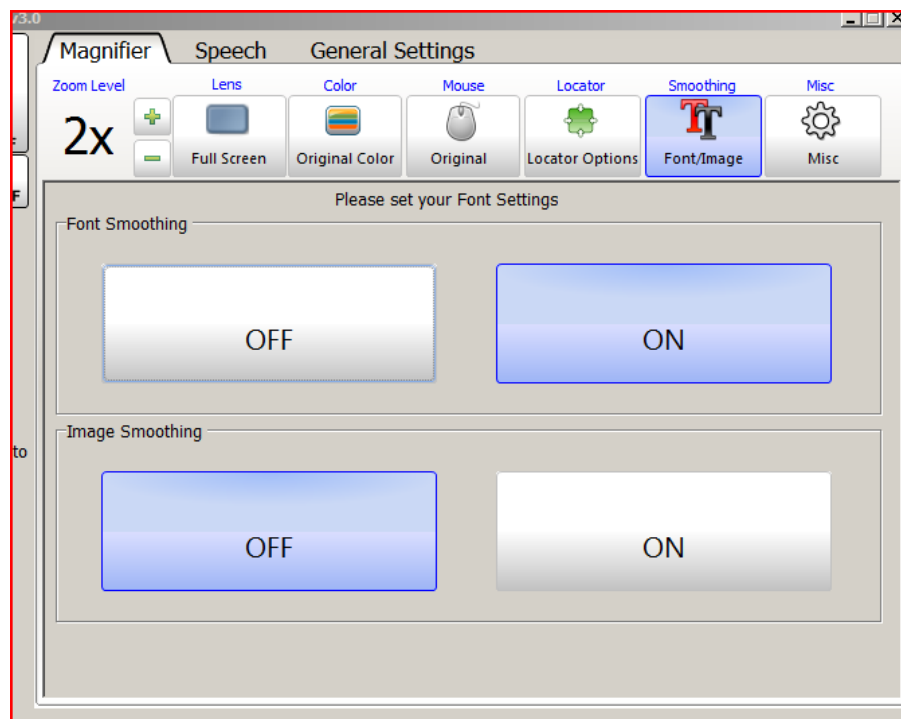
v3.0

Magnifier
Speech
General Settings

Zoom Level
2x
Lens
Full Screen
Color
Original Color
Mouse
Original
Locator
Locator Options
Smoothing
Font/Image
Misc
Misc

Please set your Font Settings

Font Smoothing
OFF
ON

Image Smoothing
OFF
ON

F
to